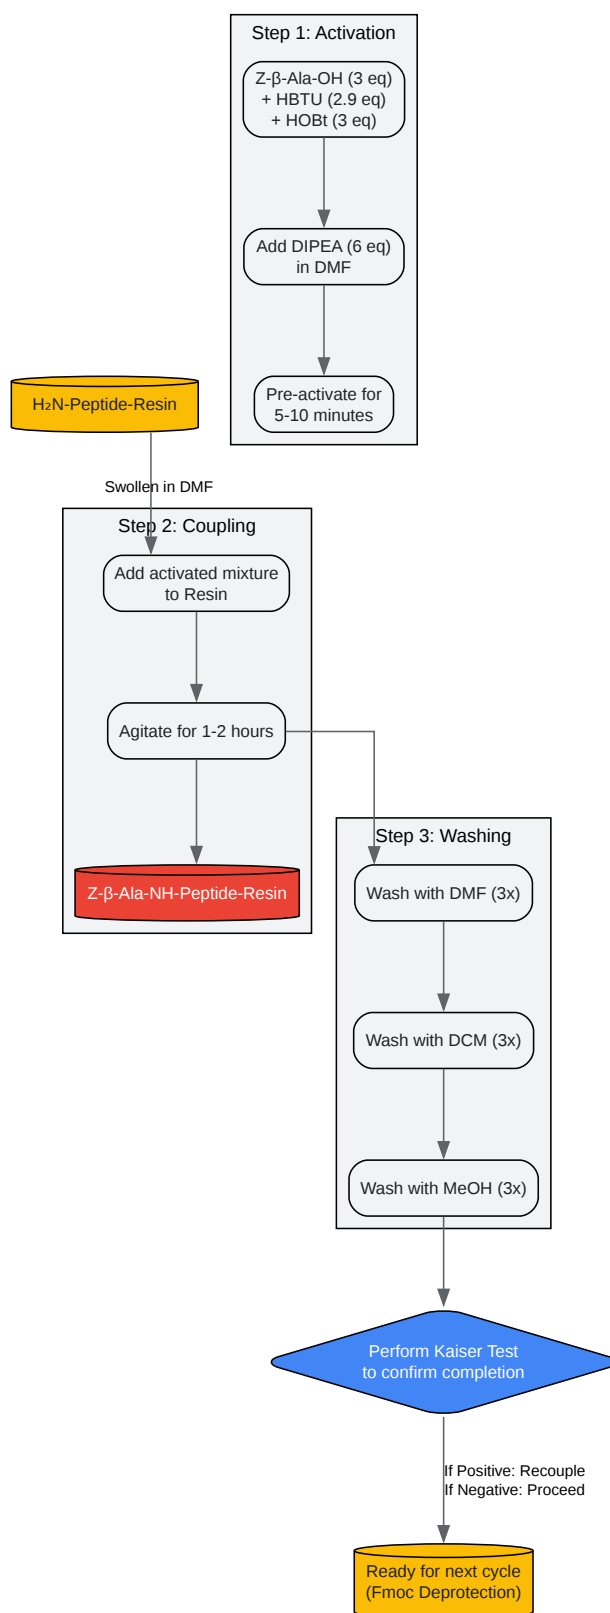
Step 1: Activation

Z-β-Ala-OH (3 eq) + HBTU (2.9 eq) + HOBt (3 eq)

Add DIPEA (6 eq) in DMF

Pre-activate for 5-10 minutes

$H_2N$-Peptide-Resin

Swollen in DMF

Step 2: Coupling

Add activated mixture to Resin

Agitate for 1-2 hours

Z-β-Ala-NH-Peptide-Resin

Step 3: Washing

Wash with DMF (3x)

Wash with DCM (3x)

Wash with MeOH (3x)

Perform Kaiser Test to confirm completion

If Positive: Recouple
If Negative: Proceed

Ready for next cycle (Fmoc Deprotection)